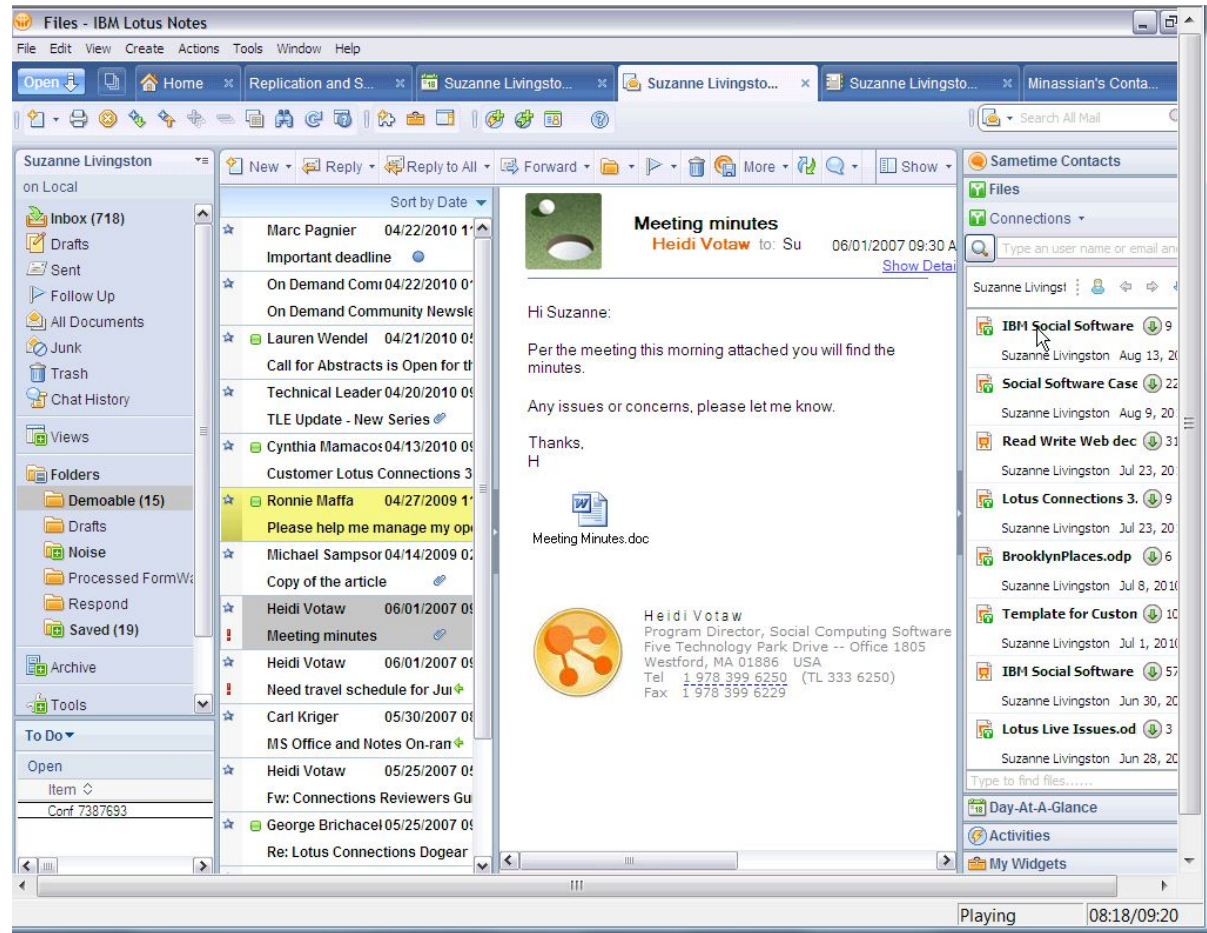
Files - IBM Lotus Notes

File Edit View Create Actions Tools Window Help

Open | Home | Replication and S... | Suzanne Livingsto... | Suzanne Livingsto... | Suzanne Livingsto... | Minassian's Conta...

Search All Mail

Suzanne Livingston
on Local
Inbox (718)
Drafts
Sent
Follow Up
All Documents
Junk
Trash
Chat History
Views
Folders
Demoable (15)
Drafts
Noise
Processed FormWa
Respond
Saved (19)
Archive
Tools

To Do
Open
Item
Conf 7387693

New | Reply | Reply to All | Forward | More | Show

Sort by Date

| | |
|---|---|
| Marc Pagnier | 04/22/2010 1 |
| Important deadline | |
| On Demand Comm | 04/22/2010 0 |
| On Demand Community Newsle | |
| Lauren Wendel | 04/21/2010 0 |
| Call for Abstracts is Open for th | |
| Technical Leader | 04/20/2010 0 |
| TLE Update - New Series | |
| Cynthia Mamacos | 04/13/2010 0 |
| Customer Lotus Connections 3 | |
| Ronnie Maffa | 04/27/2009 1 |
| Please help me manage my op | |
| Michael Sampsor | 04/14/2009 0 |
| Copy of the article | |
| Heidi Votaw | 06/01/2007 0 |
| Meeting minutes | |
| Heidi Votaw | 06/01/2007 0 |
| Need travel schedule for Jun | |
| Carl Kriger | 05/30/2007 0 |
| MS Office and Notes On-ram | |
| Heidi Votaw | 05/25/2007 0 |
| Fw: Connections Reviewers Gu | |
| George Brichacel | 05/25/2007 0 |
| Re: Lotus Connections Dogear | |

Meeting minutes
Heidi Votaw to: Su 06/01/2007 09:30 A
Show Detai

Hi Suzanne:

Per the meeting this morning attached you will find the minutes.

Any issues or concerns, please let me know.

Thanks,
H

Meeting Minutes.doc

Heidi Votaw
Program Director, Social Computing Software
Five Technology Park Drive -- Office 1805
Westford, MA 01886 USA
Tel 1.978.399.6250 (TL 333 6250)
Fax 1 978 399 6229

Sametime Contacts
Files
Connections
Type an user name or email an
Suzanne Livingst
IBM Social Software 9
Suzanne Livingston Aug 13, 20
Social Software Case 22
Suzanne Livingston Aug 9, 20
Read Write Web dec 31
Suzanne Livingston Jul 23, 20
Lotus Connections 3. 9
Suzanne Livingston Jul 23, 20
BrooklynPlaces.odp 6
Suzanne Livingston Jul 8, 2010
Template for Custon 10
Suzanne Livingston Jul 1, 2010
IBM Social Software 57
Suzanne Livingston Jun 30, 20
Lotus Live Issues.od 3
Suzanne Livingston Jun 28, 20
Type to find files......
Day-At-A-Glance
Activities
My Widgets

Playing 08:18/09:20